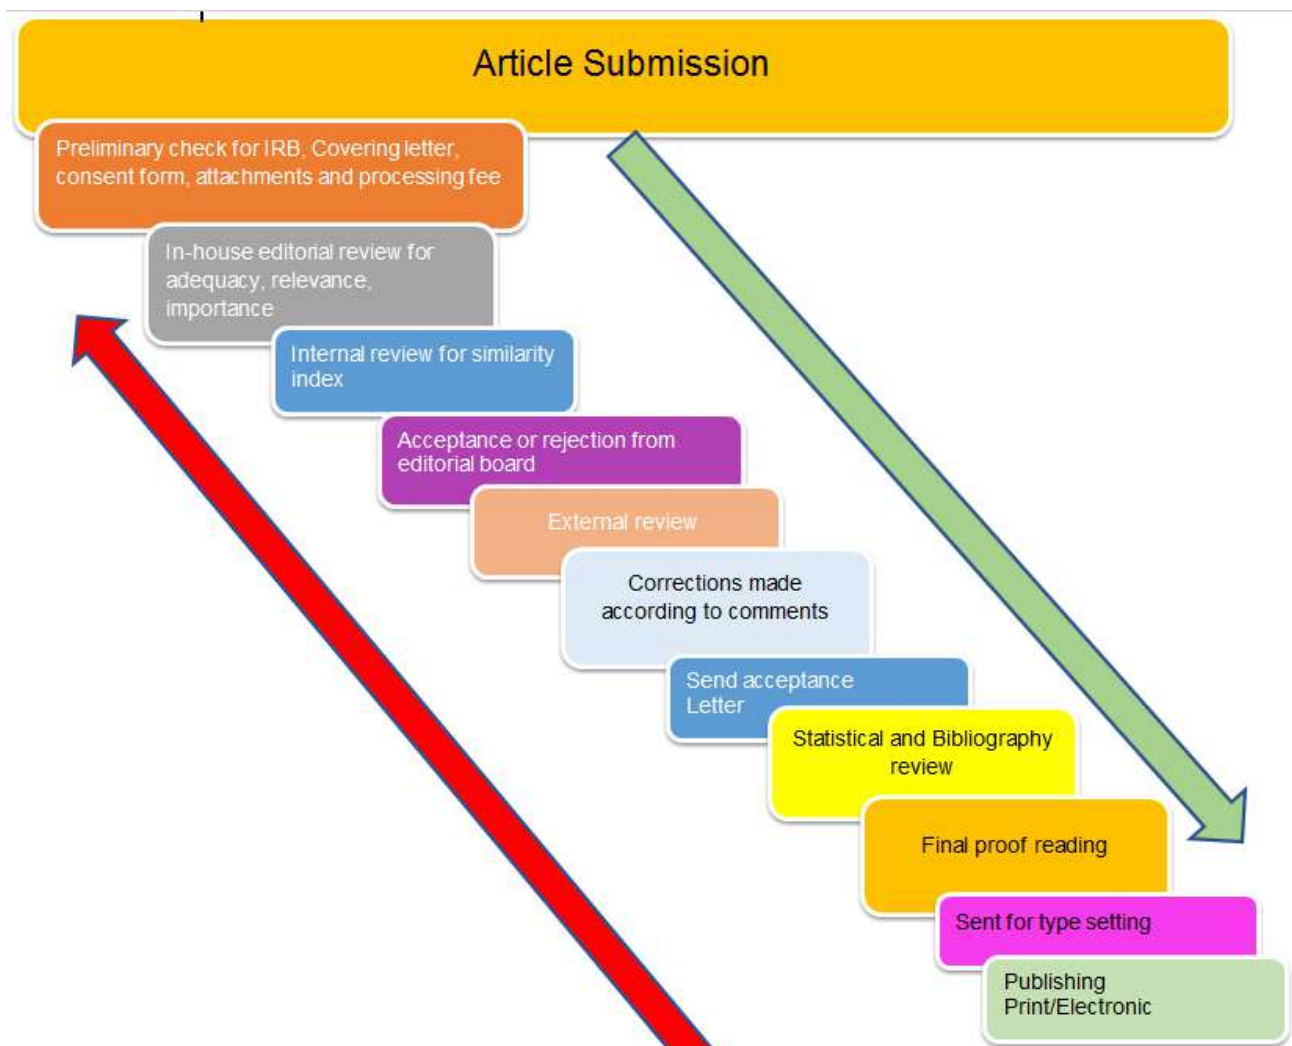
Article Submission

Preliminary check for IRB, Covering letter, consent form, attachments and processing fee

In-house editorial review for adequacy, relevance, importance

Internal review for similarity index

Acceptance or rejection from editorial board

External review

Corrections made according to comments

Send acceptance Letter

Statistical and Bibliography review

Final proof reading

Sent for type setting

Publishing Print/Electronic